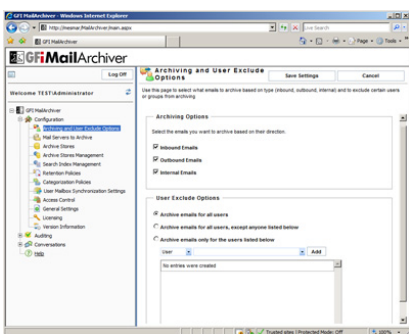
GFI MailArchiver - Windows Internet Explorer

http://mserver/MailArchiver/main.aspx

Live Search

GFI MailArchiver

Page · Tools ·

GFIMailArchiver

Log Off

Welcome TEST\Administrator

GFI MailArchiver
Configuration
Archiving and User Exclude Options
Mail Servers to Archive
Archive Stores
Archive Stores Management
Search Index Management
Retention Policies
Categorization Policies
User Mailbox Synchronization Settings
Access Control
General Settings
Licensing
Version Information
Auditing
Conversations
Help

Archiving and User Exclude Options

Save Settings

Cancel

Use this page to select what emails to archive based on type (inbound, outbound, internal) and to exclude certain users or groups from archiving.

Archiving Options

Select the emails you want to archive based on their direction.

Inbound Emails

Outbound Emails

Internal Emails

User Exclude Options

Archive emails for all users

Archive emails for all users, except anyone listed below

Archive emails only for the users listed below

User

Add

No entries were created

Trusted sites | Protected Mode: Off

100%